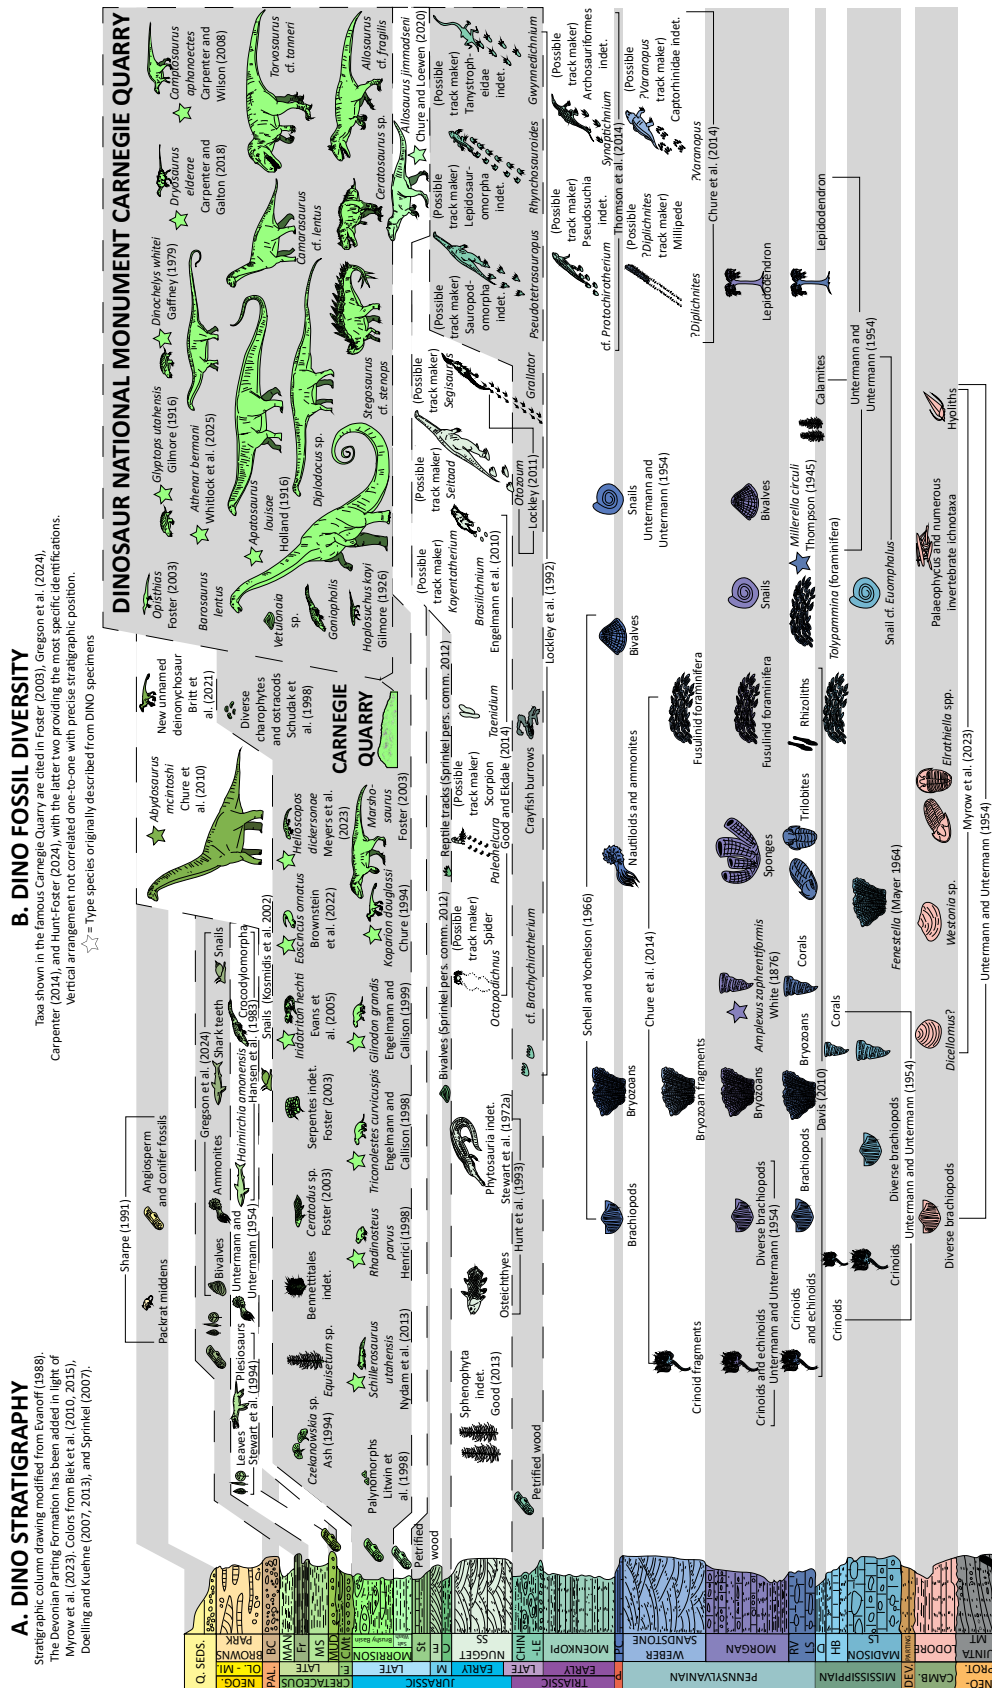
A. DINO STRATIGRAPHY

Stratigraphic column drawing modified from Evanoff (1988). The Devonian Parting Formation has been added in light of Myrow et al. (2023). Colors from Biek et al. (2010, 2015), Doelling and Kuehne (2007, 2013), and Sprinkel (2007).

B. DINO FOSSIL DIVERSITY

Taxa shown in the famous Carnegie Quarry are cited in Foster (2003), Gregson et al. (2024), Carpenter (2014), and Hunt-Foster (2024), with the latter two providing the most specific identifications. Vertical arrangement not correlated one-to-one with precise stratigraphic position.

☆ = Type species originally described from DINO specimens

DINOSAUR NATIONAL MONUMENT CARNEGIE QUARRY

CARNEGIE QUARRY

Camptosaurus aphanoecetes Carpenter and Wilson (2008)
Torvosaurus cf. tanneri
Allosaurus cf. fragilis
Allosaurus jimmadseni Chure and Loewen (2020)
Ceratosaurus sp.
Dryosaurus elderae Carpenter and Galton (2018)
Camarasaurus cf. lentus
Dinochelys whitei Gaffney (1979)
Stegosaurus cf. stenops
Glyptops utahensis Gilmore (1916)
Athenar bermani Whitlock et al. (2025)
Apatosaurus louisae Holland (1916)
Diplodocus sp.
Opisthias Foster (2003)
Barosaurus lentus
Vetulonaia sp.
Goniopholis
Hoplosuchus kayi Gilmore (1926)

Q. SEDS.
NEOG. OL. - MI.
BROWNS PARK
PAL. BC
MAN Fr
MS
MUD
CMt
CRETACEOUS EARLY
LATE
MORRISON
Salt Wash
Brushy Basin
JURASSIC LATE
St
C
E
M
EARLY
NUGGET SS
CHIN-LE
TRIASSIC LATE
EARLY
MOENKOPI
P
WEBER SANDSTONE
MORGAN
PENNSYLVANIAN
RV
LS
HB
MADISON LS
MISSISSIPPIAN
DEV.
CAMB.
LODORE
PROT. NEO-
UINTA MT

Packrat middens
Sharpe (1991)
Angiosperm and conifer fossils
Gregson et al. (2024)
Bivalves
Ammonites
Shark teeth
Haimirichia amonensis
Hansen et al. (1983)
Untermann and Untermann (1954)
Snails (Kosmidis et al. 2002)
Crocodylomorpha
Snails
Plesiosaurs
Stewart et al. (1994)
Leaves
Czekanowskia sp. Ash (1994)
Equisetum sp.
Bennettitales indet.
Serpentes indet. Foster (2003)
Ceratodus sp. Foster (2003)
Indotriton hechti Evans et al. (2005)
Eoscincus ornatus Brownstein et al. (2022)
Helioscopos dickersonae Meyers et al. (2023)
Schilleriosaurus utahensis Nydam et al. (2013)
Rhadinosteus parvus Henrici (1998)
Triconolestes curvicuspis Engelmann and Callison (1998)
Glirodon grandis Engelmann and Callison (1999)
Koparion douglassi Chure (1994)
Marsho-saurus Foster (2003)
Abydosaurus mcintoshi Chure et al. (2010)
New unnamed deinonychosaur Britt et al. (2021)
Diverse charophytes and ostracods Schudak et al. (1998)
Palynomorphs Litwin et al. (1998)
Petrified wood
Sphenophyta indet. Good (2013)
Osteichthyes
Phytosauria indet. Stewart et al. (1972a)
Hunt et al. (1993)
Bivalves (Sprinkel pers. comm. 2012)
Octopodichnus
(Possible track maker) Spider
Reptile tracks (Sprinkel pers. comm. 2012)
Paleohelcura
(Possible track maker) Scorpion
Taenidium
Good and Ekdale (2014)
Brasilichnium Engelmann et al. (2010)
(Possible track maker) Kayentatherium
(Possible track maker) Seitaad
(Possible track maker) Segisaurus
Otozoum
Lockley (2011)
Grallator
Lockley et al. (1992)
Petrified wood
cf. Brachychirotherium
Crayfish burrows
Pseudotetrasauropus
(Possible track maker) Sauropod-omorpha indet.
Rhynchosauroides
(Possible track maker) Lepidosaur-omorpha indet.
(Possible track maker) Tanystroph-eidae indet.
Gwynnedichnium
(Possible track maker) Archosauriformes indet.
cf. Protochirotherium
(Possible track maker) Pseudosuchia indet.
Synaptichnium
Thomson et al. (2014)
?Diplichnites
(Possible ?Diplichnites track maker) Millipede
?Varanopus
(Possible ?Varanopus track maker) Captorhinidae indet.
Chure et al. (2014)
Lepidodendron
Lepidodendron
Crinoid fragments
Brachiopods
Bryozoans
Schell and Yochelson (1966)
Chure et al. (2014)
Bryozoan fragments
Nautiloids and ammonites
Fusulinid foraminifera
Bivalves
Snails
Untermann and Untermann (1954)
Crinoids and echinoids
Untermann and Untermann (1954)
Diverse brachiopods Untermann and Untermann (1954)
Bryozoans
Amplexus zaphrentiformis White (1876)
Sponges
Trilobites
Fusulinid foraminifera
Rhizoliths
Snails
Bivalves
Calamites
Millerella circuli Thompson (1945)
Crinoids and echinoids
Brachiopods
Bryozoans
Davis (2010)
Corals
Corals
Tolypammina (foraminifera)
Untermann and Untermann (1954)
Crinoids
Crinoids
Diverse brachiopods
Untermann and Untermann (1954)
Corals
Fenestella (Mayer 1964)
Snail cf. Euomphalus
Diverse brachiopods
Dicellomus?
Westonia sp.
Elrathiella spp.
Myrow et al. (2023)
Palaeophycus and numerous invertebrate ichnotaxa
Hyoliths
Untermann and Untermann (1954)